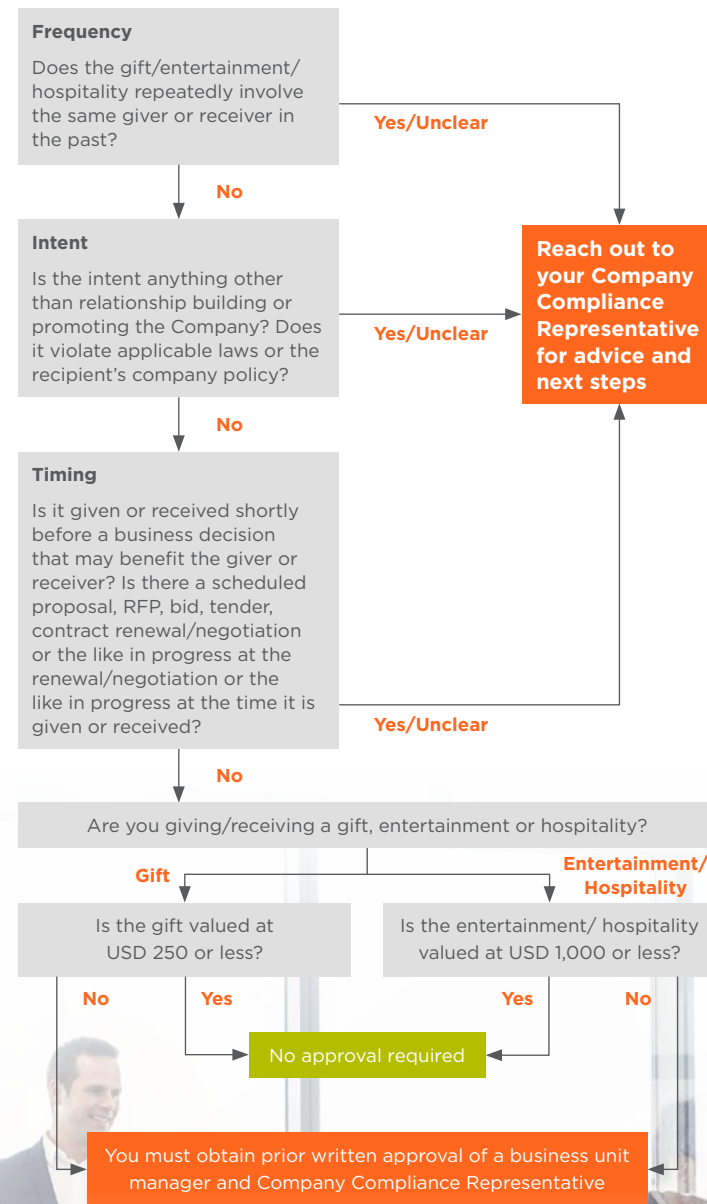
Frequency

Does the gift/entertainment/hospitality repeatedly involve the same giver or receiver in the past?

Yes/Unclear

No

Intent

Is the intent anything other than relationship building or promoting the Company? Does it violate applicable laws or the recipient's company policy?

Yes/Unclear

Reach out to your Company Compliance Representative for advice and next steps

No

Timing

Is it given or received shortly before a business decision that may benefit the giver or receiver? Is there a scheduled proposal, RFP, bid, tender, contract renewal/negotiation or the like in progress at the renewal/negotiation or the like in progress at the time it is given or received?

Yes/Unclear

No

Are you giving/receiving a gift, entertainment or hospitality?

Gift

Entertainment/ Hospitality

Is the gift valued at USD 250 or less?

Is the entertainment/ hospitality valued at USD 1,000 or less?

No

Yes

Yes

No

No approval required

You must obtain prior written approval of a business unit manager and Company Compliance Representative